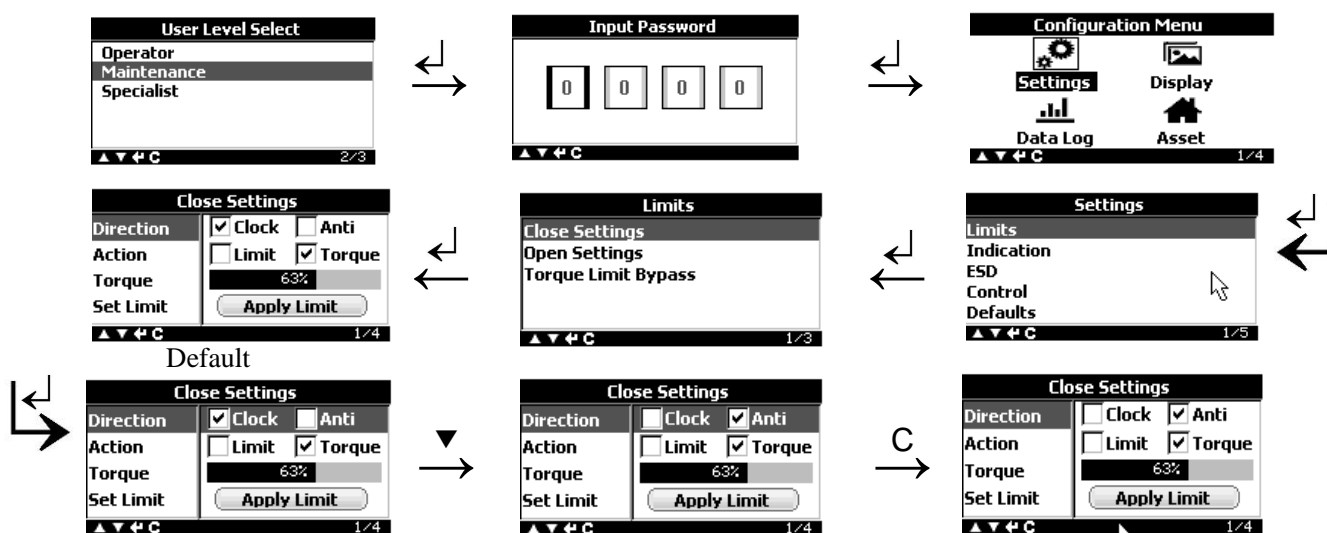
User Level Select
Operator
Maintenance
Specialist
▲▼↵C 2/3

↵

Input Password
0 0 0 0
▲▼↵C

↵

Configuration Menu
Settings
Display
Data Log
Asset
▲▼↵C 1/4

Close Settings
Direction
Action
Torque
Set Limit
Clock
Anti
Limit
Torque
63%
Apply Limit
▲▼↵C 1/4

↵

Limits
Close Settings
Open Settings
Torque Limit Bypass
▲▼↵C 1/3

↵

Settings
Limits
Indication
ESD
Control
Defaults
▲▼↵C 1/5

↵

Default

↵

Close Settings
Direction
Action
Torque
Set Limit
Clock
Anti
Limit
Torque
63%
Apply Limit
▲▼↵C 1/4

▼

Close Settings
Direction
Action
Torque
Set Limit
Clock
Anti
Limit
Torque
63%
Apply Limit
▲▼↵C 1/4

C

Close Settings
Direction
Action
Torque
Set Limit
Clock
Anti
Limit
Torque
63%
Apply Limit
▲▼↵C 1/4